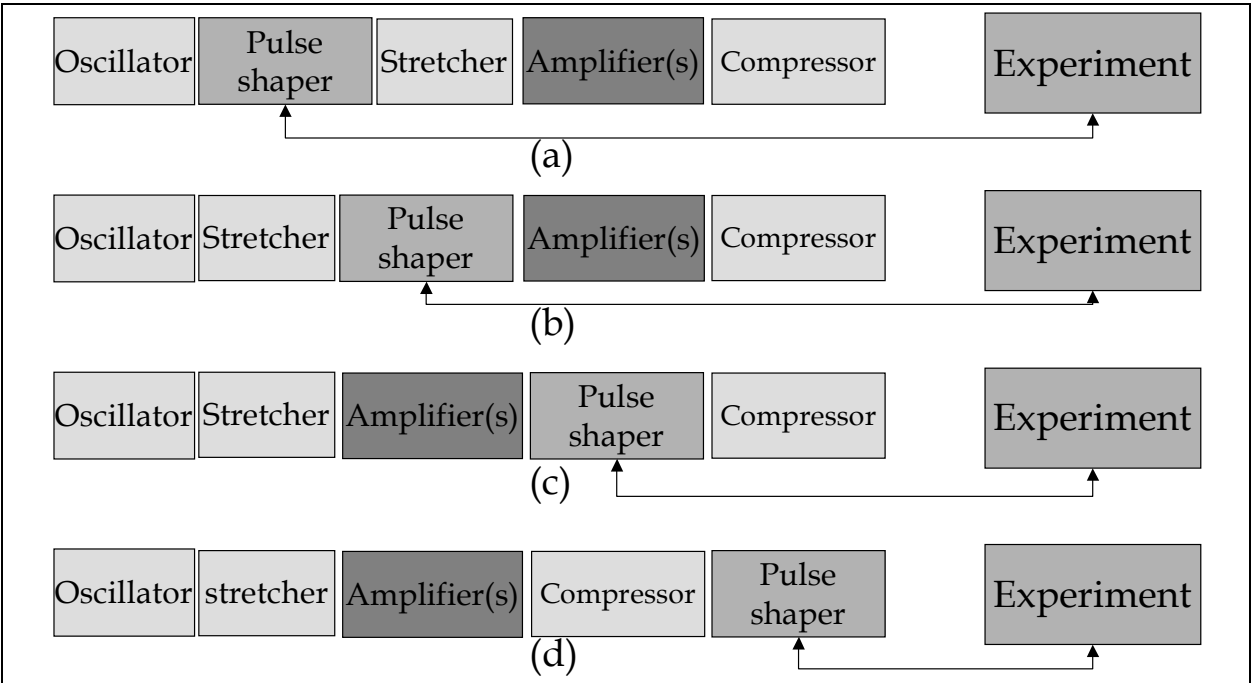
Oscillator Pulse shaper Stretcher Amplifier(s) Compressor Experiment

(a)

Oscillator Stretcher Pulse shaper Amplifier(s) Compressor Experiment

(b)

Oscillator Stretcher Amplifier(s) Pulse shaper Compressor Experiment

(c)

Oscillator stretcher Amplifier(s) Compressor Pulse shaper Experiment

(d)